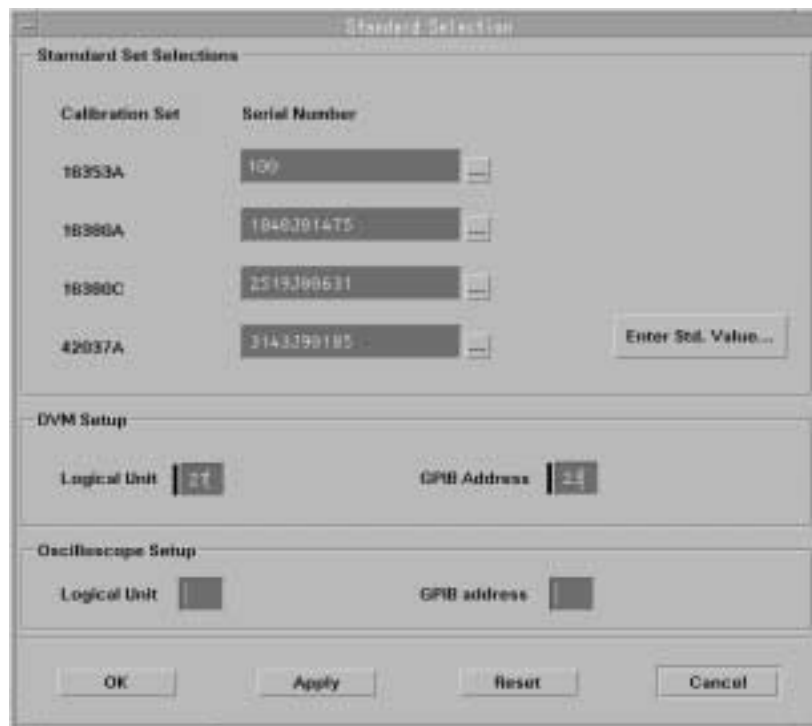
Standard Selection

Standard Set Selections

Calibration Set

Serial Number

16353A

100

...

16380A

1848J01475

...

16380C

2519J00631

...

42037A

3143J00185

...

Enter Std. Value...

DVM Setup

Logical Unit

21

GPIB Address

24

Oscilloscope Setup

Logical Unit

GPIB address

OK

Apply

Reset

Cancel